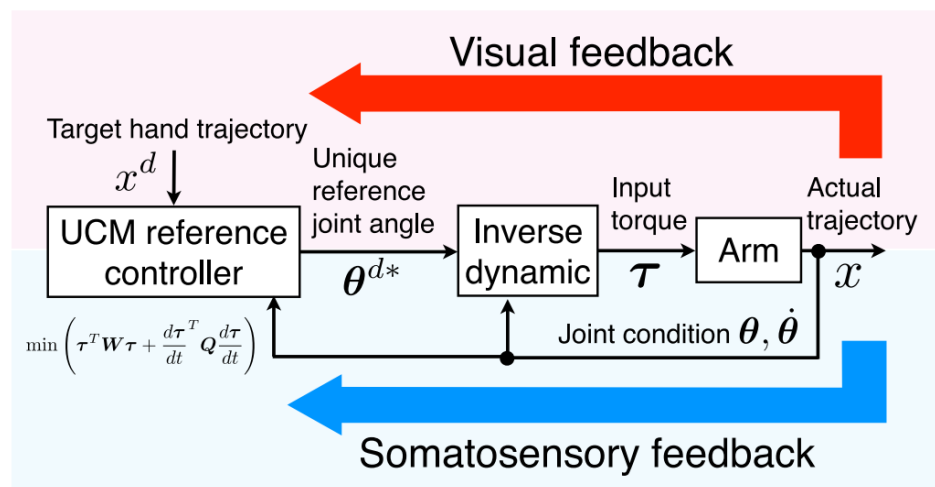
Visual feedback

Target hand trajectory

$x^d$

Unique reference joint angle

Input torque

Actual trajectory

UCM reference controller

Inverse dynamic

Arm

$\boldsymbol{\theta}^{d*}$

$\boldsymbol{\tau}$

$x$

$\min\left(\boldsymbol{\tau}^T\boldsymbol{W}\boldsymbol{\tau}+\frac{d\boldsymbol{\tau}}{dt}^T\boldsymbol{Q}\frac{d\boldsymbol{\tau}}{dt}\right)$

Joint condition $\boldsymbol{\theta}, \dot{\boldsymbol{\theta}}$

Somatosensory feedback